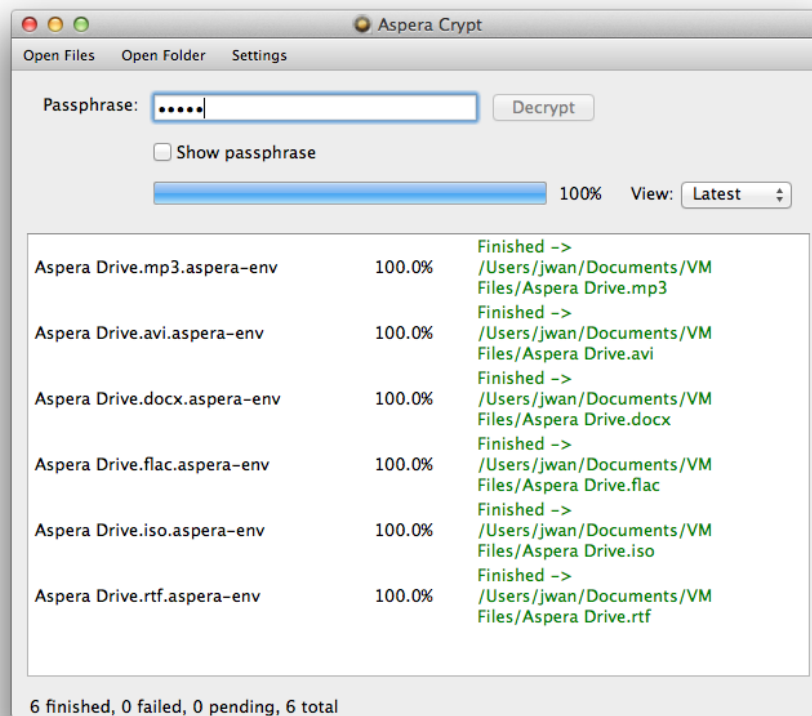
Aspera Crypt

Open Files Open Folder Settings

Passphrase: ●●●●● Decrypt

Show passphrase

100% View: Latest

| | | |
|---|---|---|
| Aspera Drive.mp3.aspera-env | 100.0% | Finished -> /Users/jwan/Documents/VM Files/Aspera Drive.mp3 |
| Aspera Drive.avi.aspera-env | 100.0% | Finished -> /Users/jwan/Documents/VM Files/Aspera Drive.avi |
| Aspera Drive.docx.aspera-env | 100.0% | Finished -> /Users/jwan/Documents/VM Files/Aspera Drive.docx |
| Aspera Drive.flac.aspera-env | 100.0% | Finished -> /Users/jwan/Documents/VM Files/Aspera Drive.flac |
| Aspera Drive.iso.aspera-env | 100.0% | Finished -> /Users/jwan/Documents/VM Files/Aspera Drive.iso |
| Aspera Drive.rtf.aspera-env | 100.0% | Finished -> /Users/jwan/Documents/VM Files/Aspera Drive.rtf |

6 finished, 0 failed, 0 pending, 6 total